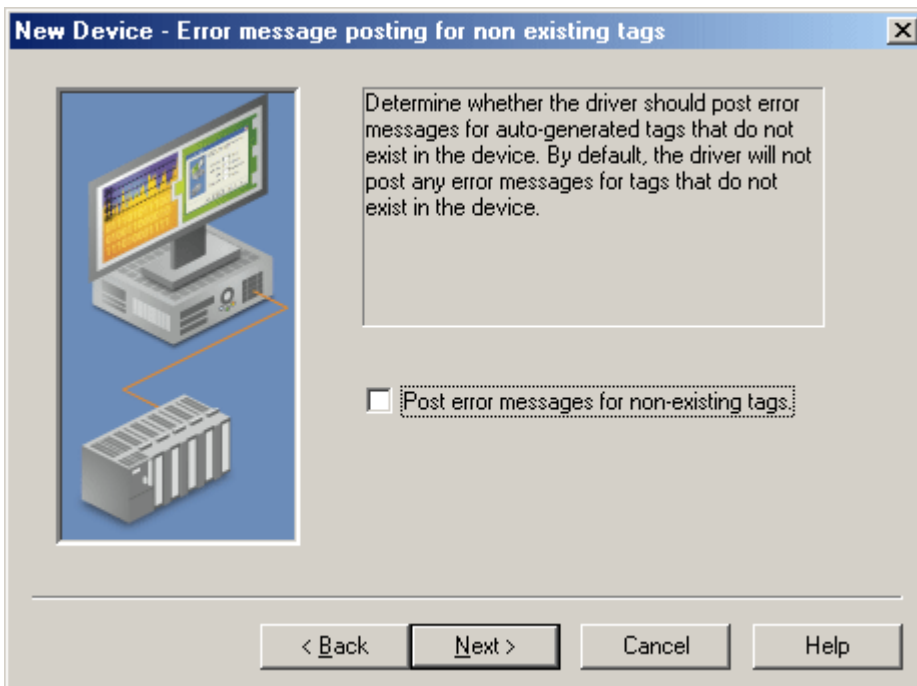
New Device - Error message posting for non existing tags

Determine whether the driver should post error messages for auto-generated tags that do not exist in the device. By default, the driver will not post any error messages for tags that do not exist in the device.

Post error messages for non-existing tags.

< Back

Next >

Cancel

Help